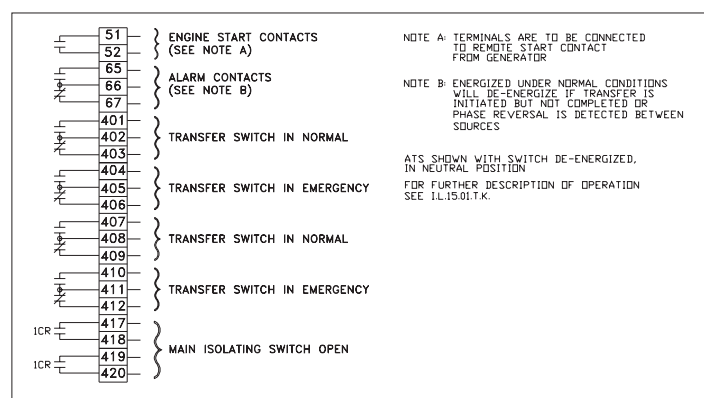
51
52
ENGINE START CONTACTS (SEE NOTE A)

65
66
67
ALARM CONTACTS (SEE NOTE B)

401
402
403
TRANSFER SWITCH IN NORMAL

404
405
406
TRANSFER SWITCH IN EMERGENCY

407
408
409
TRANSFER SWITCH IN NORMAL

410
411
412
TRANSFER SWITCH IN EMERGENCY

1CR
417
418
1CR
419
420
MAIN ISOLATING SWITCH OPEN

NOTE A: TERMINALS ARE TO BE CONNECTED TO REMOTE START CONTACT FROM GENERATOR

NOTE B: ENERGIZED UNDER NORMAL CONDITIONS WILL DE-ENERGIZE IF TRANSFER IS INITIATED BUT NOT COMPLETED OR PHASE REVERSAL IS DETECTED BETWEEN SOURCES

ATS SHOWN WITH SWITCH DE-ENERGIZED, IN NEUTRAL POSITION

FOR FURTHER DESCRIPTION OF OPERATION SEE I.L.15.01.T.K.